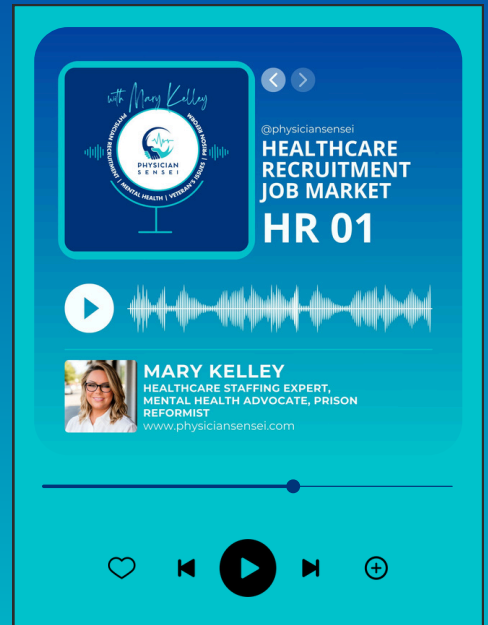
with Mary Kelley

PHYSICIAN RECRUITMENT | MENTAL HEALTH | VETERAN'S ISSUES | PRISON REFORM

PHYSICIAN SENSEI

@physiciansensei

HEALTHCARE RECRUITMENT JOB MARKET

HR 01

MARY KELLEY

HEALTHCARE STAFFING EXPERT, MENTAL HEALTH ADVOCATE, PRISON REFORMIST

www.physiciansensei.com